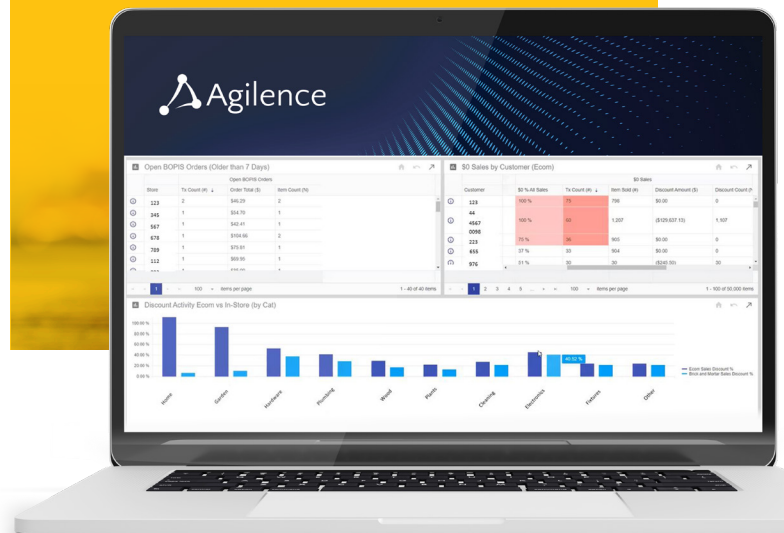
Agilence

Open BOPIS Orders (Older than 7 Days)

Open BOPIS Orders

| Store | Tx Count (#) | Order Total ($) | Item Count (%) |
|---|---|---|---|
| 123 | 2 | $45.29 | 2 |
| 345 | 1 | $34.70 | 1 |
| 567 | 1 | $42.41 | 1 |
| 678 | 1 | $104.66 | 2 |
| 789 | 1 | $79.61 | 1 |
| 112 | 1 | $69.95 | 1 |

1 | 100 items per page | 1 - 40 of 40 items

$0 Sales by Customer (Ecom)

$0 Sales

| Customer | $0 % All Sales | Tx Count (#) | Item Sold (#) | Discount Amount ($) | Discount Count (# |
|---|---|---|---|---|---|
| 123 | 100 % | 73 | 786 | $0.00 | 0 |
| 44 4567 0098 | 100 % | 60 | 1,207 | ($129,537.15) | 1,107 |
| 223 | 73 % | 36 | 903 | $0.00 | 0 |
| 655 | 37 % | 33 | 904 | $0.00 | 0 |
| 976 | 51 % | 30 | 30 | ($240.50) | 30 |

1 2 3 4 5 ... 100 items per page | 1 - 100 of 50,000 items

Discount Activity Ecom vs In-Store (by Cat)

100.00 %
80.00 %
60.00 %
40.00 %
20.00 %
0.00 %

Home
Garden
Hardware
Plumbing
Wood
Plants
Cleaning
Electronics
Fixtures
Other

40.02 %

Ecom Sales Discount %
Brick and Mortar Sales Discount %